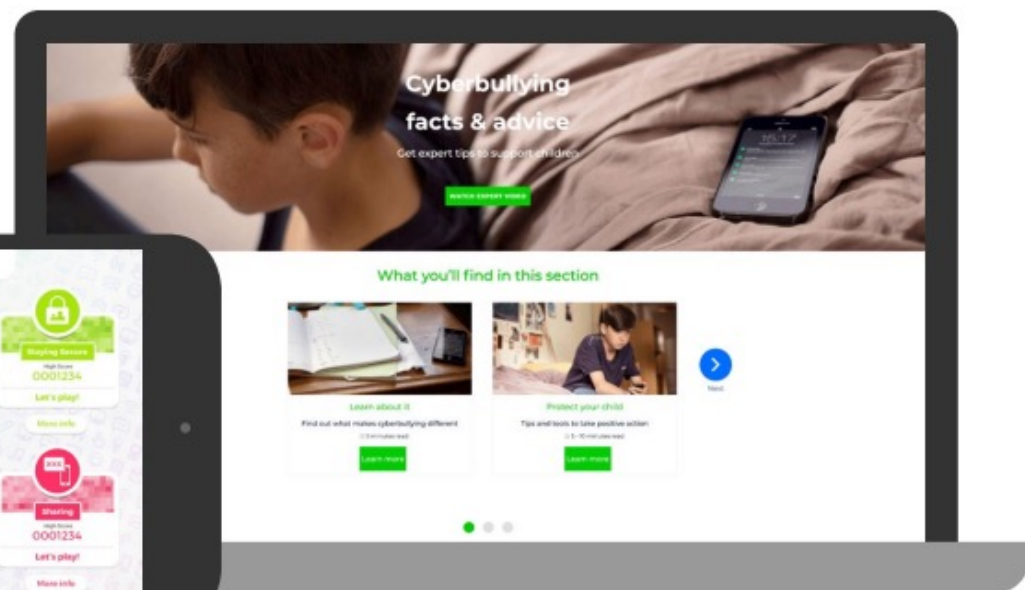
Cyberbullying facts & advice

Get expert tips to support children

WATCH EXPERT VIDEO

What you'll find in this section

Learn about it

Find out what makes cyberbullying different

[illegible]

Learn more

Protect your child

Tips and tools to take positive action

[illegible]

Learn more

Next

Staying Secure

High Score

0001234

Let's play!

More info

Sharing

High Score

0001234

Let's play!

More info